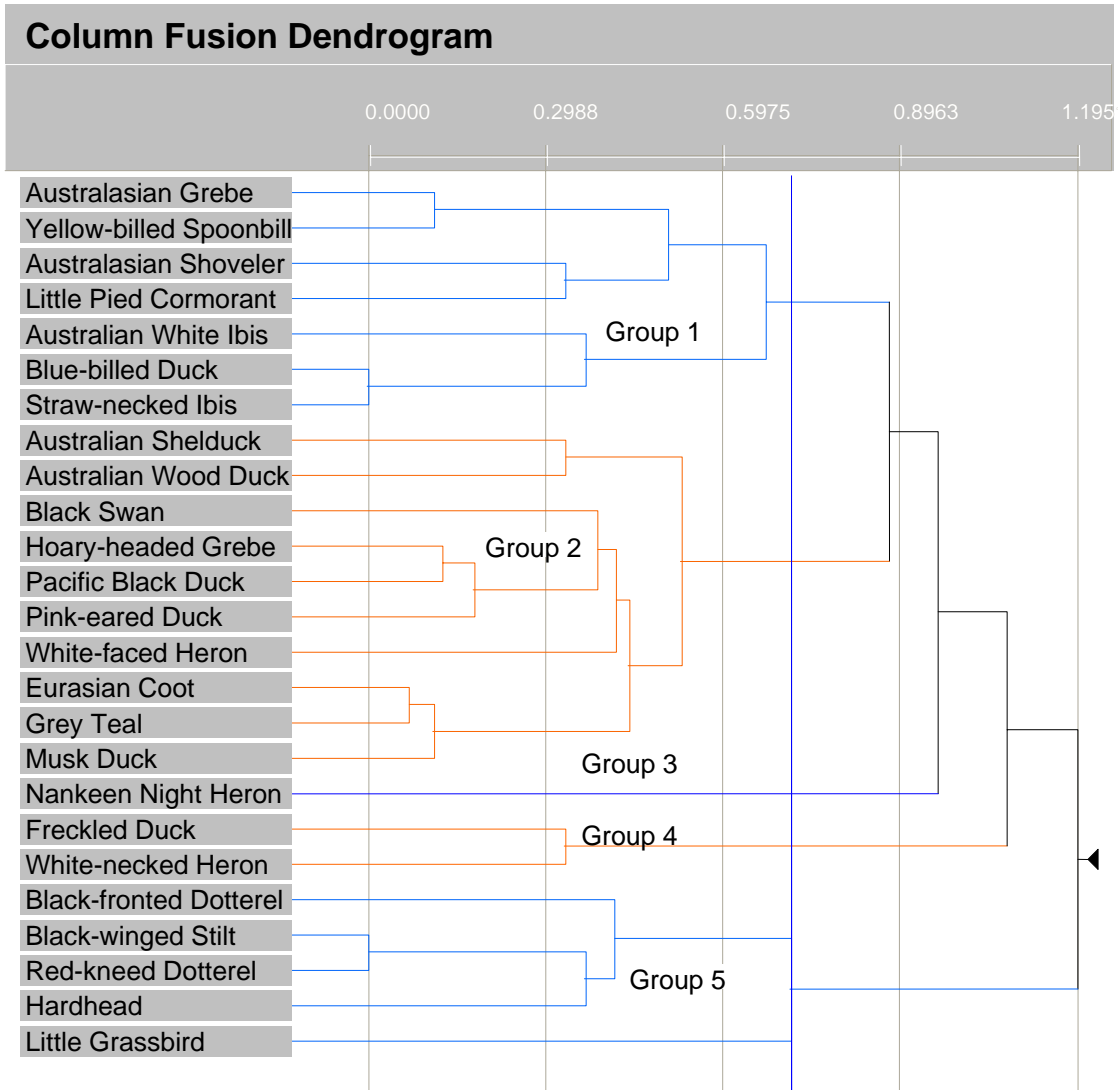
Column Fusion Dendrogram

0.0000 0.2988 0.5975 0.8963 1.195

Australasian Grebe
Yellow-billed Spoonbill
Australasian Shoveler
Little Pied Cormorant
Australian White Ibis
Blue-billed Duck
Straw-necked Ibis
Australian Shelduck
Australian Wood Duck
Black Swan
Hoary-headed Grebe
Pacific Black Duck
Pink-eared Duck
White-faced Heron
Eurasian Coot
Grey Teal
Musk Duck
Nankeen Night Heron
Freckled Duck
White-necked Heron
Black-fronted Dotterel
Black-winged Stilt
Red-kneed Dotterel
Hardhead
Little Grassbird

Group 1
Group 2
Group 3
Group 4
Group 5